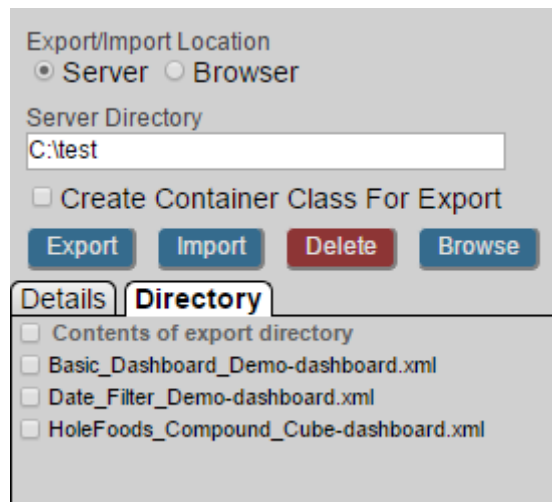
Export/Import Location
Server Browser

Server Directory
C:\test

Create Container Class For Export

Export Import Delete Browse

Details Directory

Contents of export directory
Basic_Dashboard_Demo-dashboard.xml
Date_Filter_Demo-dashboard.xml
HoleFoods_Compound_Cube-dashboard.xml